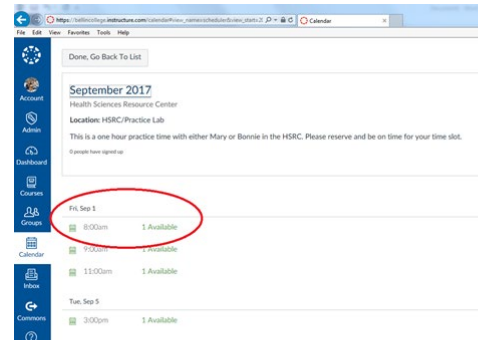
https://bellincollege.instructure.com/calendar#view_name=scheduler&view_start=2 Calendar

File Edit View Favorites Tools Help

Done, Go Back To List

Account

Admin

Dashboard

Courses

Groups

Calendar

Inbox

Commons

September 2017
Health Sciences Resource Center

Location: HSRC/Practice Lab

This is a one hour practice time with either Mary or Bonnie in the HSRC. Please reserve and be on time for your time slot.

0 people have signed up

Fri, Sep 1

8:00am 1 Available

9:00am 1 Available

11:00am 1 Available

Tue, Sep 5

3:00pm 1 Available